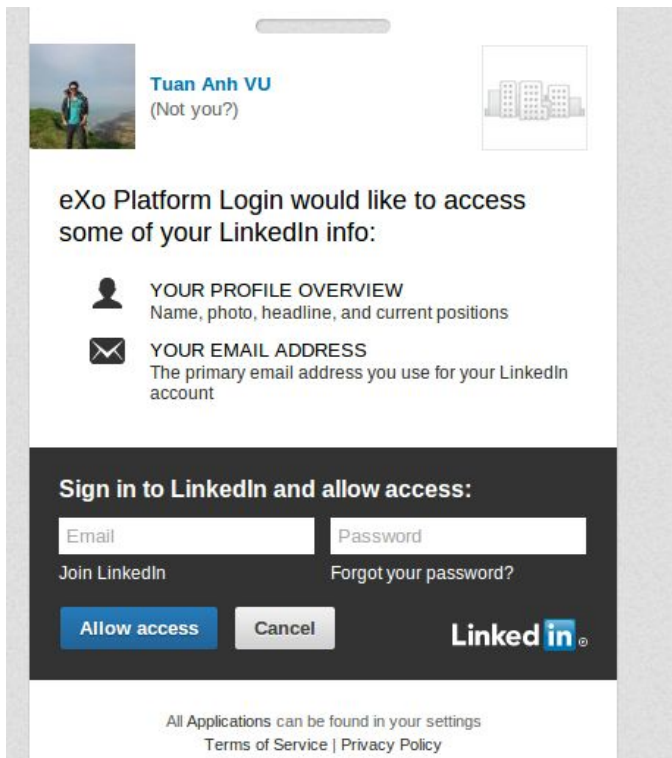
Tuan Anh VU
(Not you?)

eXo Platform Login would like to access some of your LinkedIn info:

YOUR PROFILE OVERVIEW
Name, photo, headline, and current positions

YOUR EMAIL ADDRESS
The primary email address you use for your LinkedIn account

Sign in to LinkedIn and allow access:

Email

Password

Join LinkedIn

Forgot your password?

Allow access

Cancel

Linked in ®

All Applications can be found in your settings
Terms of Service | Privacy Policy